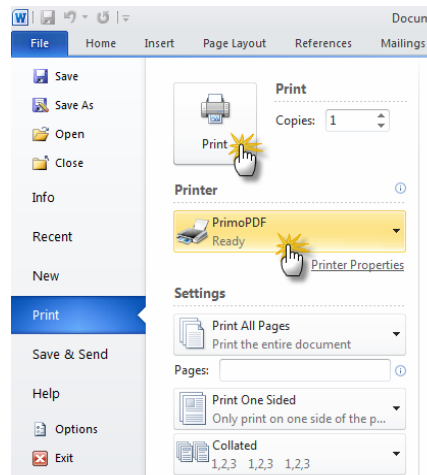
Docum

File
Home
Insert
Page Layout
References
Mailings

Save
Save As
Open
Close
Info
Recent
New
Print
Save & Send
Help
Options
Exit

Print
Print
Copies: 1

Printer
PrimoPDF
Ready
Printer Properties

Settings
Print All Pages
Print the entire document
Pages:
Print One Sided
Only print on one side of the p...
Collated
1,2,3 1,2,3 1,2,3